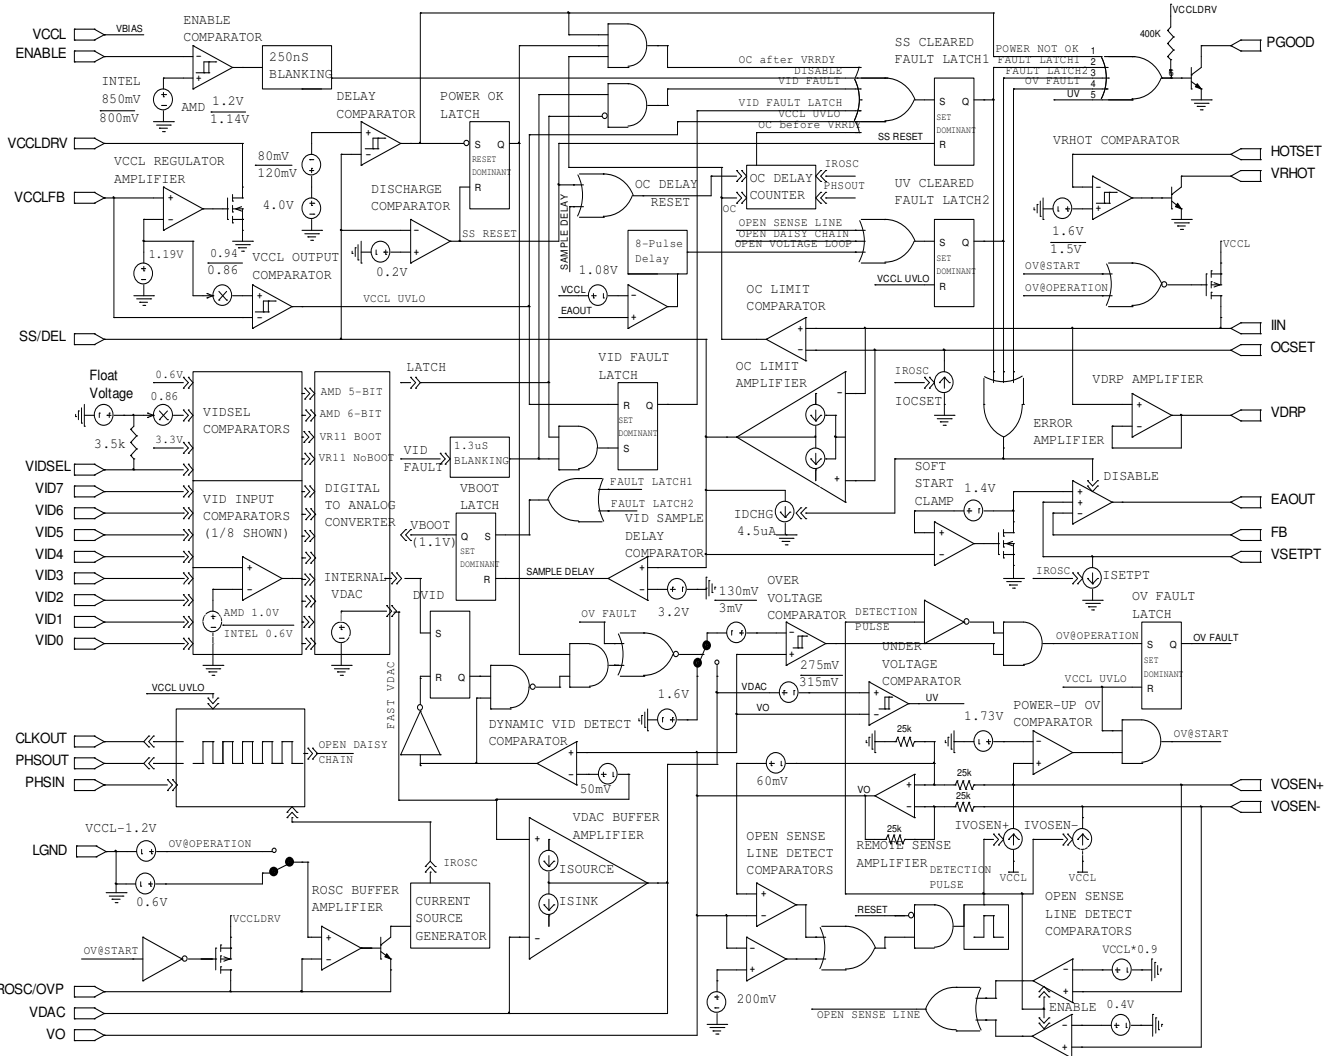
VCCL
VBIAS
ENABLE
ENABLE COMPARATOR
250nS BLANKING
INTEL
850mV
800mV
AMD
1.2V
1.14V
DELAY COMPARATOR
POWER OK LATCH
S Q
RESET DOMINANT
R
VCCLDRV
VCCLFB
VCCL REGULATOR AMPLIFIER
80mV
120mV
4.0V
DISCHARGE COMPARATOR
SS RESET
1.19V
0.94
0.86
VCCL OUTPUT COMPARATOR
0.2V
VCCL UVLO
SS/DEL
OC after VRRDY
DISABLE
VID FAULT
VID FAULT LATCH
VCCL UVLO
OC before VRRDY
SS CLEARED FAULT LATCH1
S Q
SET DOMINANT
R
SS RESET
POWER NOT OK 1
FAULT LATCH1 2
FAULT LATCH2 3
OV FAULT 4
UV 5
VCCLDRV
400K
PGOOD
OC DELAY RESET
OC DELAY COUNTER
IROSC
PHSOUT
OC
SAMPLE DELAY
UV CLEARED FAULT LATCH2
OPEN SENSE LINE
OPEN DAISY CHAIN
OPEN VOLTAGE LOOP
VCCL UVLO
VRHOT COMPARATOR
HOTSET
VRHOT
1.6V
1.5V
VCCL
OV@START
OV@OPERATION
8-Pulse Delay
1.08V
VCCL
EAOUT
OC LIMIT COMPARATOR
IIN
OCSET
Float Voltage
0.6V
0.86
3.3V
3.5k
VIDSEL COMPARATORS
AMD 5-BIT
AMD 6-BIT
VR11 BOOT
VR11 NoBOOT
LATCH
VID FAULT LATCH
R Q
SET DOMINANT
S
OC LIMIT AMPLIFIER
IROSC
IOCSET
VDRP AMPLIFIER
VDRP
ERROR AMPLIFIER
VID FAULT
1.3uS BLANKING
VIDSEL
VID7
VID6
VID5
VID4
VID3
VID2
VID1
VID0
VID INPUT COMPARATORS (1/8 SHOWN)
DIGITAL TO ANALOG CONVERTER
INTERNAL VDAC
AMD 1.0V
INTEL 0.6V
VBOOT LATCH
VBOOT (1.1V)
Q S
SET DOMINANT
R
FAULT LATCH1
FAULT LATCH2
VID SAMPLE DELAY COMPARATOR
SAMPLE DELAY
IDCHG
4.5uA
SOFT START CLAMP
1.4V
DISABLE
EAOUT
FB
VSETPT
IROSC
ISETPT
130mV
3mV
3.2V
OVER VOLTAGE COMPARATOR
DETECTION PULSE
OV FAULT LATCH
S Q
SET DOMINANT
R
OV FAULT
OV@OPERATION
DVID
S
R Q
FAST VDAC
OV FAULT
1.6V
275mV
315mV
VDAC
VO
UNDER VOLTAGE COMPARATOR
UV
VCCL UVLO
POWER-UP OV COMPARATOR
1.73V
OV@START
25k
DYNAMIC VID DETECT COMPARATOR
VCCL UVLO
CLKOUT
PHSOUT
PHSIN
OPEN DAISY CHAIN
50mV
60mV
VO
25k
25k
25k
VOSEN+
VOSEN-
REMOTE SENSE AMPLIFIER
IVOSEN+
IVOSEN-
VCCL
VCCL
DETECTION PULSE
VDAC BUFFER AMPLIFIER
ISOURCE
ISINK
LGND
VCCL-1.2V
OV@OPERATION
0.6V
IROSC
ROSC BUFFER AMPLIFIER
CURRENT SOURCE GENERATOR
VCCLDRV
OV@START
OPEN SENSE LINE DETECT COMPARATORS
RESET
OPEN SENSE LINE DETECT COMPARATORS
VCCL*0.9
200mV
ENABLE
0.4V
OPEN SENSE LINE
ROSC/OVP
VDAC
VO